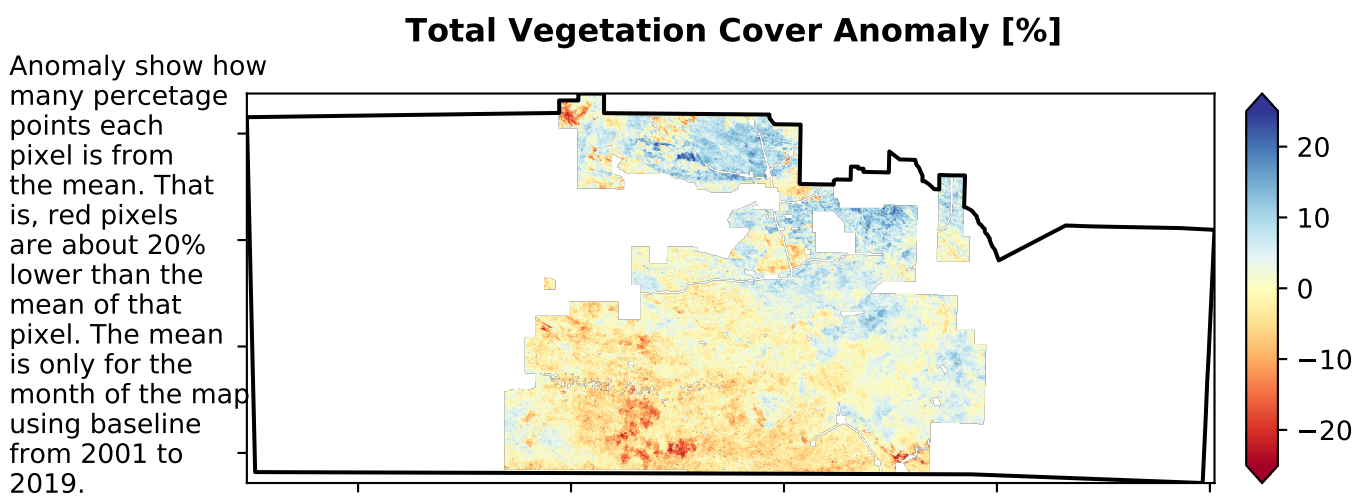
Total Vegetation Cover Anomaly [%]

Anomaly show how many percetage points each pixel is from the mean. That is, red pixels are about 20% lower than the mean of that pixel. The mean is only for the month of the map using baseline from 2001 to 2019.

20
10
0
−10
−20